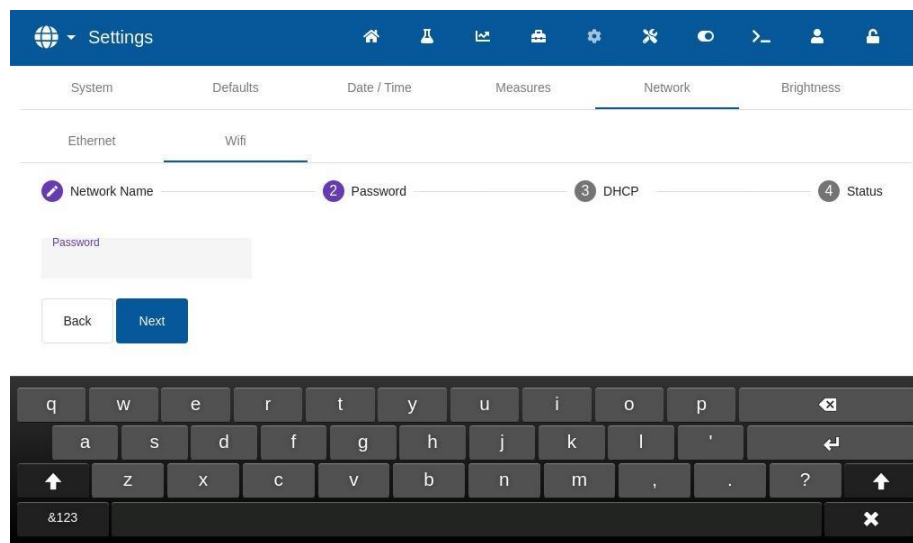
Settings

System Defaults Date / Time Measures Network Brightness

Ethernet Wifi

Network Name 2 Password 3 DHCP 4 Status

Password

Back Next

q w e r t y u i o p
a s d f g h j k l '
z x c v b n m , . ?
&123